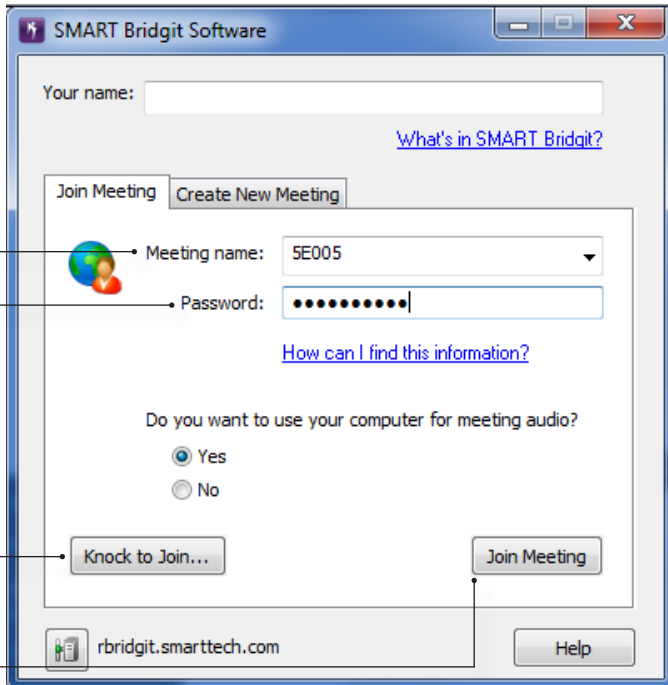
SMART Bridgit Software

Your name:

What's in SMART Bridgit?

Join Meeting | Create New Meeting

Meeting name: 5E005

Password: ●●●●●●●●●●●

How can I find this information?

Do you want to use your computer for meeting audio?

Yes

No

Knock to Join...

Join Meeting

rbridgit.smarttech.com

Help